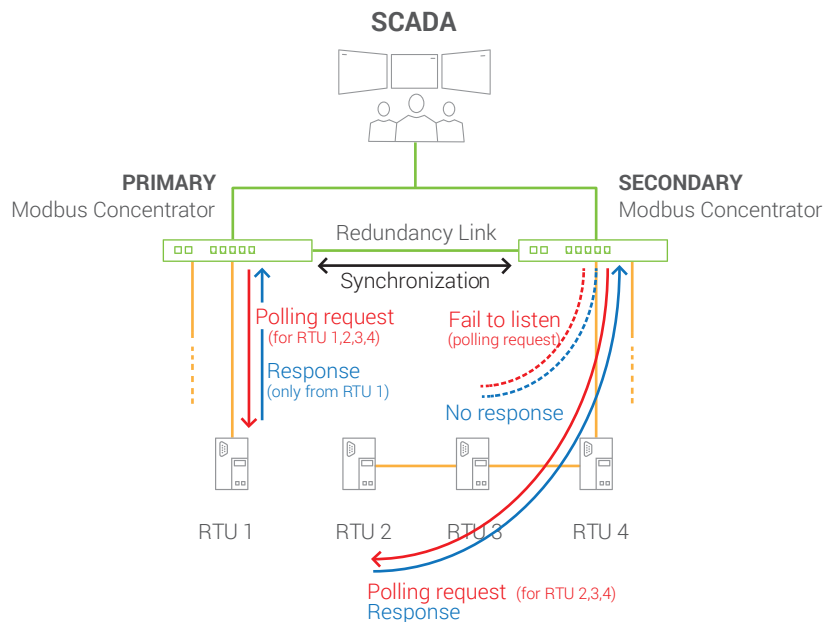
SCADA

PRIMARY
Modbus Concentrator

SECONDARY
Modbus Concentrator

Redundancy Link

Synchronization

Polling request
(for RTU 1,2,3,4)

Response
(only from RTU 1)

Fail to listen
(polling request)

No response

RTU 1
RTU 2
RTU 3
RTU 4

Polling request (for RTU 2,3,4)
Response